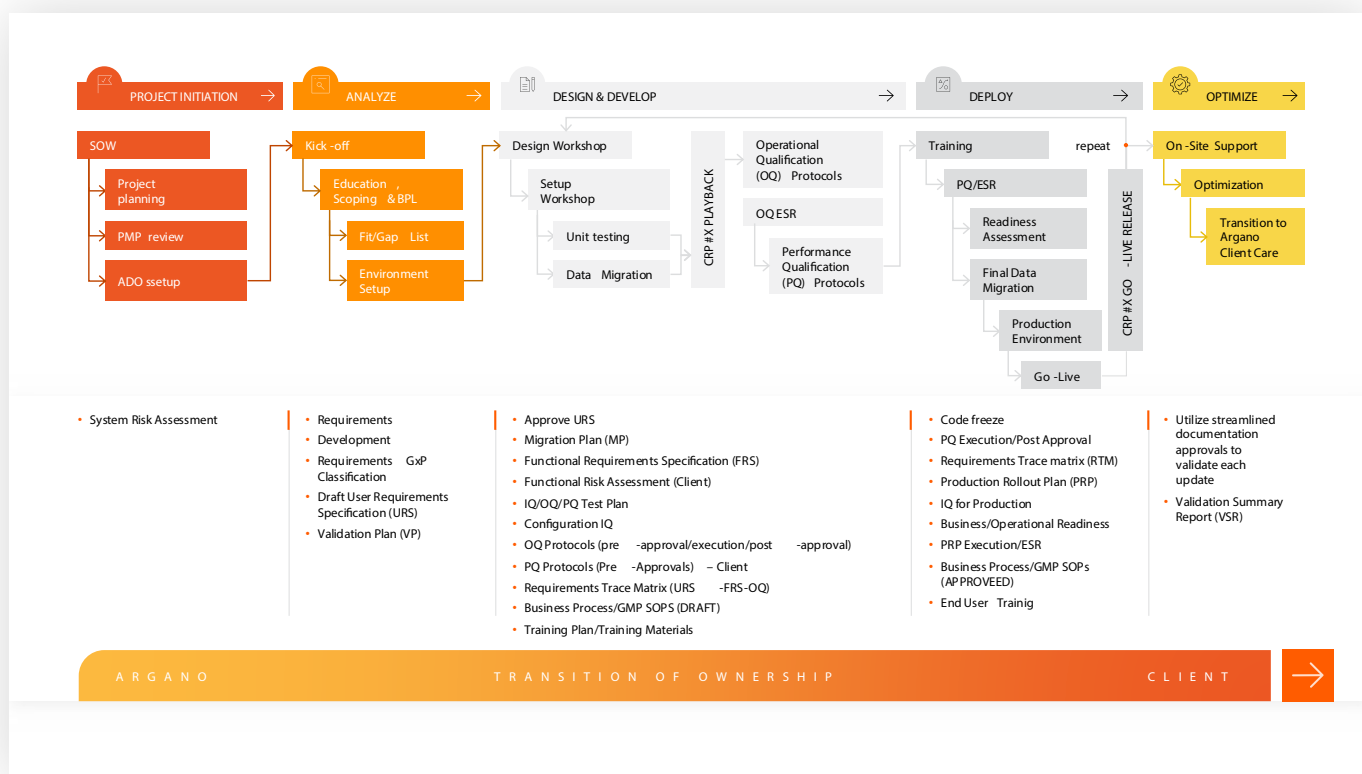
PROJECT INITIATION

ANALYZE

DESIGN & DEVELOP

DEPLOY

OPTIMIZE

SOW

Project planning

PMP review

ADO ssetup

Kick -off

Education , Scoping & BPL

Fit/Gap List

Environment Setup

Design Workshop

Setup Workshop

Unit testing

Data Migration

CRP #X PLAYBACK

Operational Qualification (OQ) Protocols

OQ ESR

Performance Qualification (PQ) Protocols

Training

PQ/ESR

Readiness Assessment

Final Data Migration

Production Environment

Go -Live

repeat

CRP #X GO - LIVE RELEASE

On -Site Support

Optimization

Transition to Argano Client Care

• System Risk Assessment

• Requirements
• Development
• Requirements GxP Classification
• Draft User Requirements Specification (URS)
• Validation Plan (VP)

• Approve URS
• Migration Plan (MP)
• Functional Requirements Specification (FRS)
• Functional Risk Assessment (Client)
• IQ/OQ/PQ Test Plan
• Configuration IQ
• OQ Protocols (pre -approval/execution/post -approval)
• PQ Protocols (Pre -Approvals) – Client
• Requirements Trace Matrix (URS -FRS-OQ)
• Business Process/GMP SOPS (DRAFT)
• Training Plan/Training Materials

• Code freeze
• PQ Execution/Post Approval
• Requirements Trace matrix (RTM)
• Production Rollout Plan (PRP)
• IQ for Production
• Business/Operational Readiness
• PRP Execution/ESR
• Business Process/GMP SOPs (APPROVEED)
• End User Trainig

• Utilize streamlined documentation approvals to validate each update
• Validation Summary Report (VSR)

ARGANO TRANSITION OF OWNERSHIP CLIENT